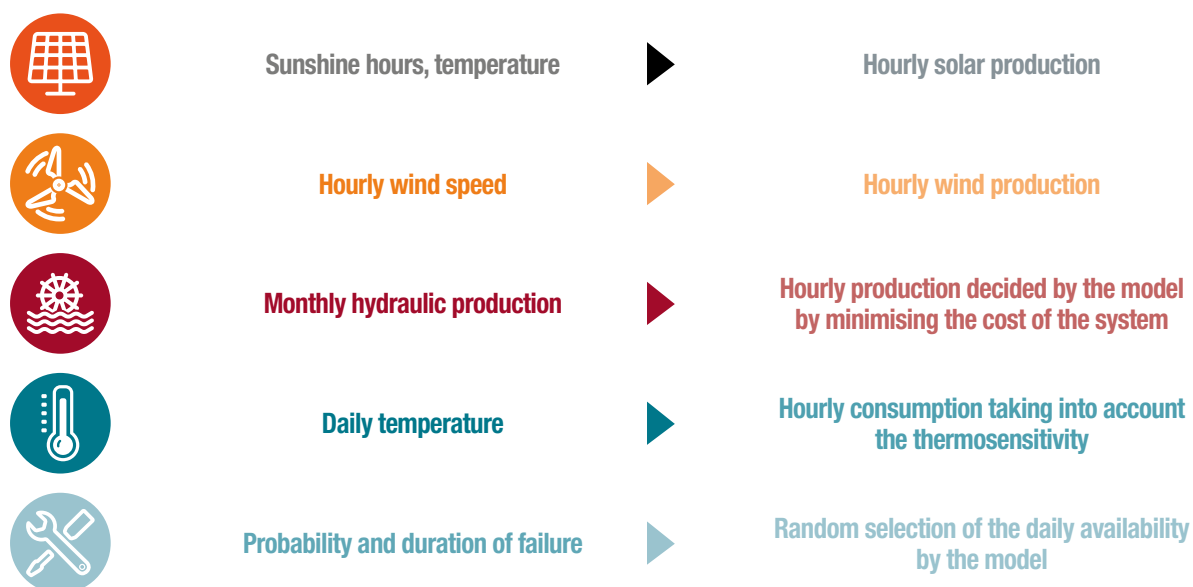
Sunshine hours, temperature

Hourly solar production

Hourly wind speed

Hourly wind production

Monthly hydraulic production

Hourly production decided by the model by minimising the cost of the system

Daily temperature

Hourly consumption taking into account the thermosensitivity

Probability and duration of failure

Random selection of the daily availability by the model